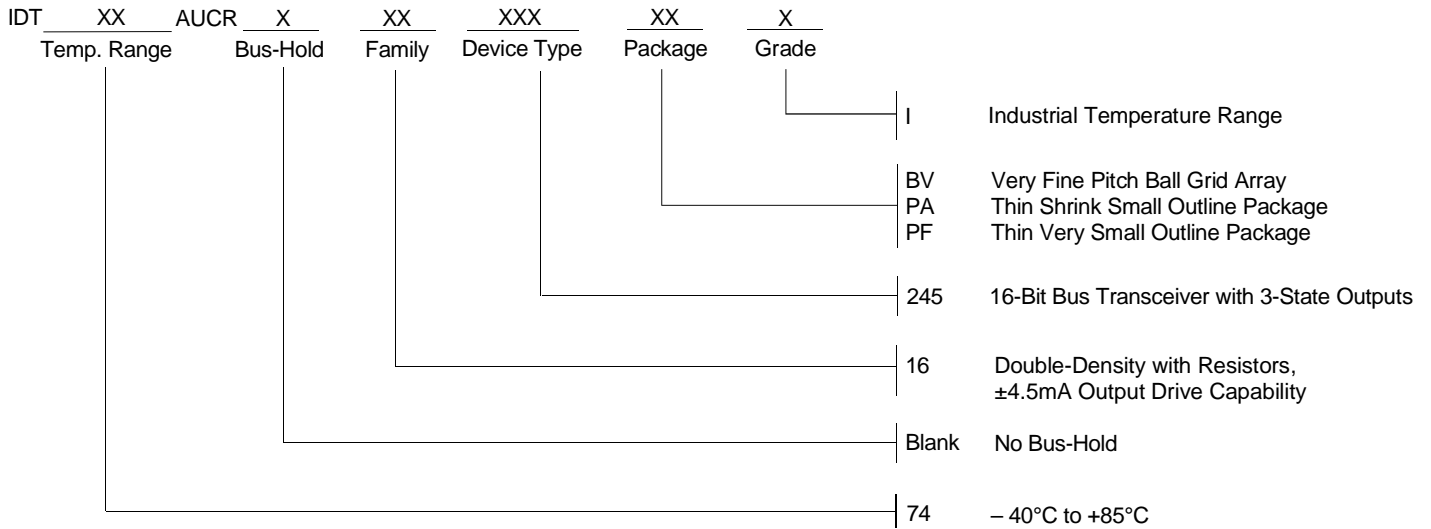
IDT XX AUCR X XX XXX XX X
Temp. Range Bus-Hold Family Device Type Package Grade

I Industrial Temperature Range

BV Very Fine Pitch Ball Grid Array
PA Thin Shrink Small Outline Package
PF Thin Very Small Outline Package

245 16-Bit Bus Transceiver with 3-State Outputs

16 Double-Density with Resistors, ±4.5mA Output Drive Capability

Blank No Bus-Hold

74 – 40°C to +85°C